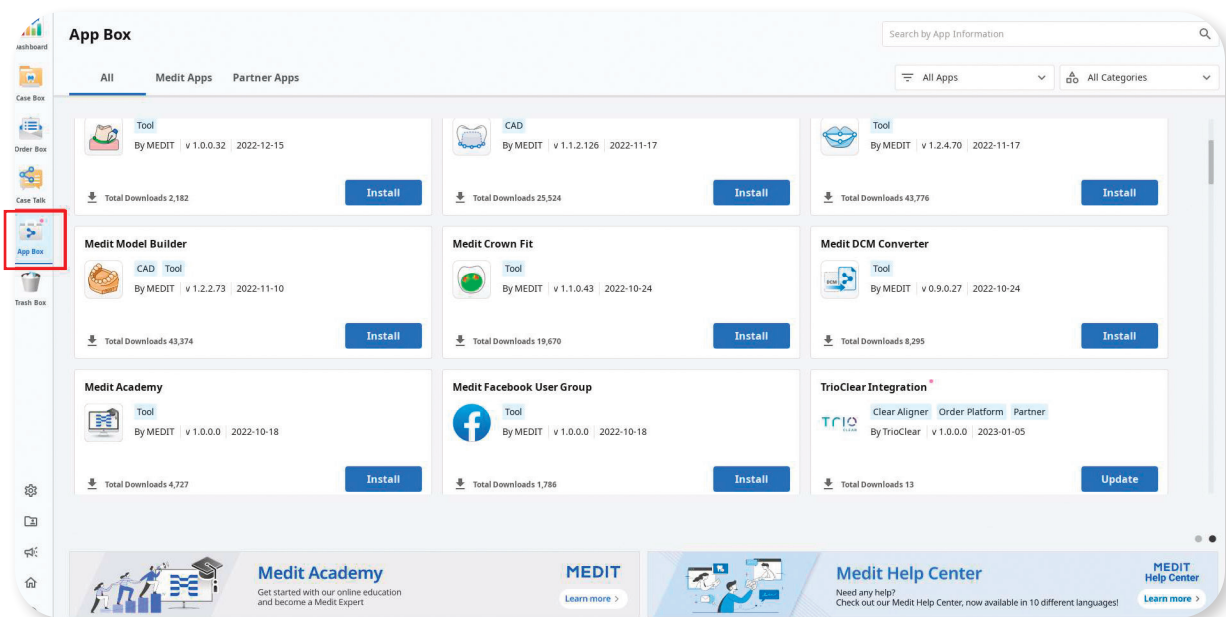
ashboard

Case Box

Order Box

Case Talk

App Box

Trash Box

App Box

Search by App Information

All Medit Apps Partner Apps

All Apps

All Categories

Tool
By MEDIT | v 1.0.0.32 | 2022-12-15
Total Downloads 2,182
Install

CAD
By MEDIT | v 1.1.2.126 | 2022-11-17
Total Downloads 25,524
Install

Tool
By MEDIT | v 1.2.4.70 | 2022-11-17
Total Downloads 43,776
Install

Medit Model Builder
CAD Tool
By MEDIT | v 1.2.2.73 | 2022-11-10
Total Downloads 43,374
Install

Medit Crown Fit
Tool
By MEDIT | v 1.1.0.43 | 2022-10-24
Total Downloads 19,670
Install

Medit DCM Converter
Tool
By MEDIT | v 0.9.0.27 | 2022-10-24
Total Downloads 8,295
Install

Medit Academy
Tool
By MEDIT | v 1.0.0.0 | 2022-10-18
Total Downloads 4,727
Install

Medit Facebook User Group
Tool
By MEDIT | v 1.0.0.0 | 2022-10-18
Total Downloads 1,786
Install

TrioClear Integration
Clear Aligner Order Platform Partner
TRIO
By TrioClear | v 1.0.0.0 | 2023-01-05
Total Downloads 13
Update

Medit Academy
Get started with our online education and become a Medit Expert
MEDIT
Learn more >

Medit Help Center
Need any help?
Check out our Medit Help Center, now available in 10 different languages!
MEDIT Help Center
Learn more >